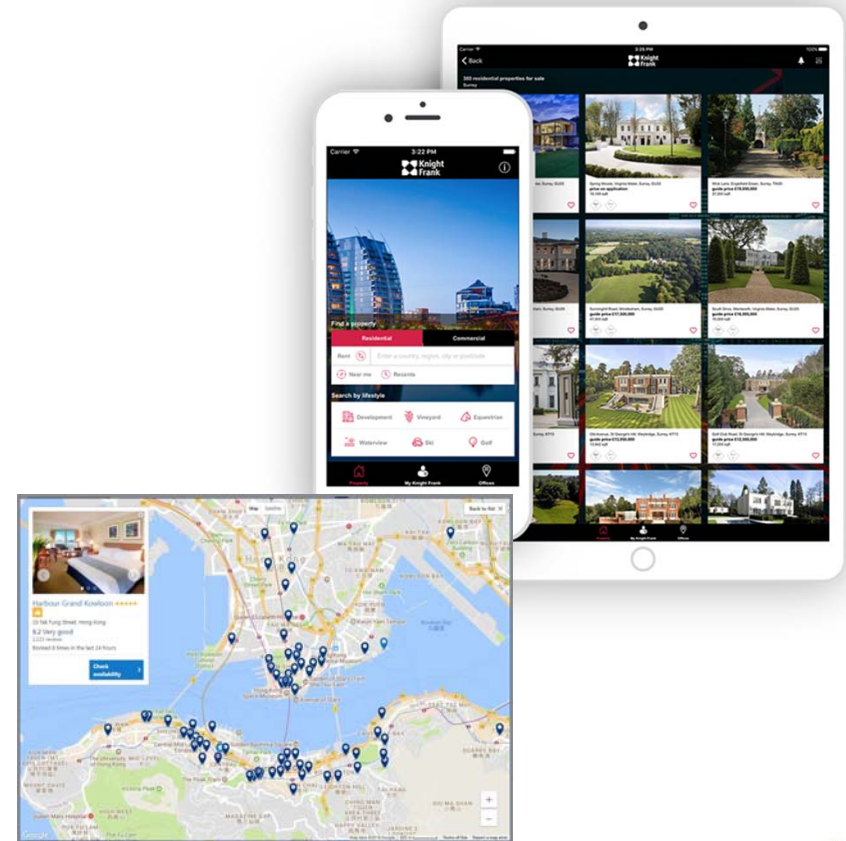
Carrier
3:22 PM
Knight Frank
Find a property
Residential
Commercial
Rent
Enter a country, region, city or postcode
Near me
Recents
Search by lifestyle
Development
Vineyard
Equestrian
Waterview
Ski
Golf
Property
My Knight Frank
Offices

Carrier
3:25 PM
100%
Back
Knight Frank
350 residential properties for sale
Surrey
Spring Woods, Virginia Water, Surrey, GU25
price on application
Wick Lane, Englefield Green, Surrey, TW20
guide price £16,000,000
Sunningdill Road, Windlesham, Surrey, GU20
guide price £17,500,000
South Drive, Wentworth, Virginia Water, Surrey, GU25
guide price £15,000,000
6th Avenue, St George's Hill, Weybridge, Surrey, KT13
guide price £12,500,000
Golf Club Road, St George's Hill, Weybridge, Surrey, KT13
guide price £12,500,000
Property
My Knight Frank
Offices

Map
Satellite
Back to list
Harbour Grand Kowloon ★★★★★
20 Tak Fung Street, Hong Kong
9.2 Very good
Booked 8 times in the last 24 hours
Check availability
Google
Terms of Use
Report a map error